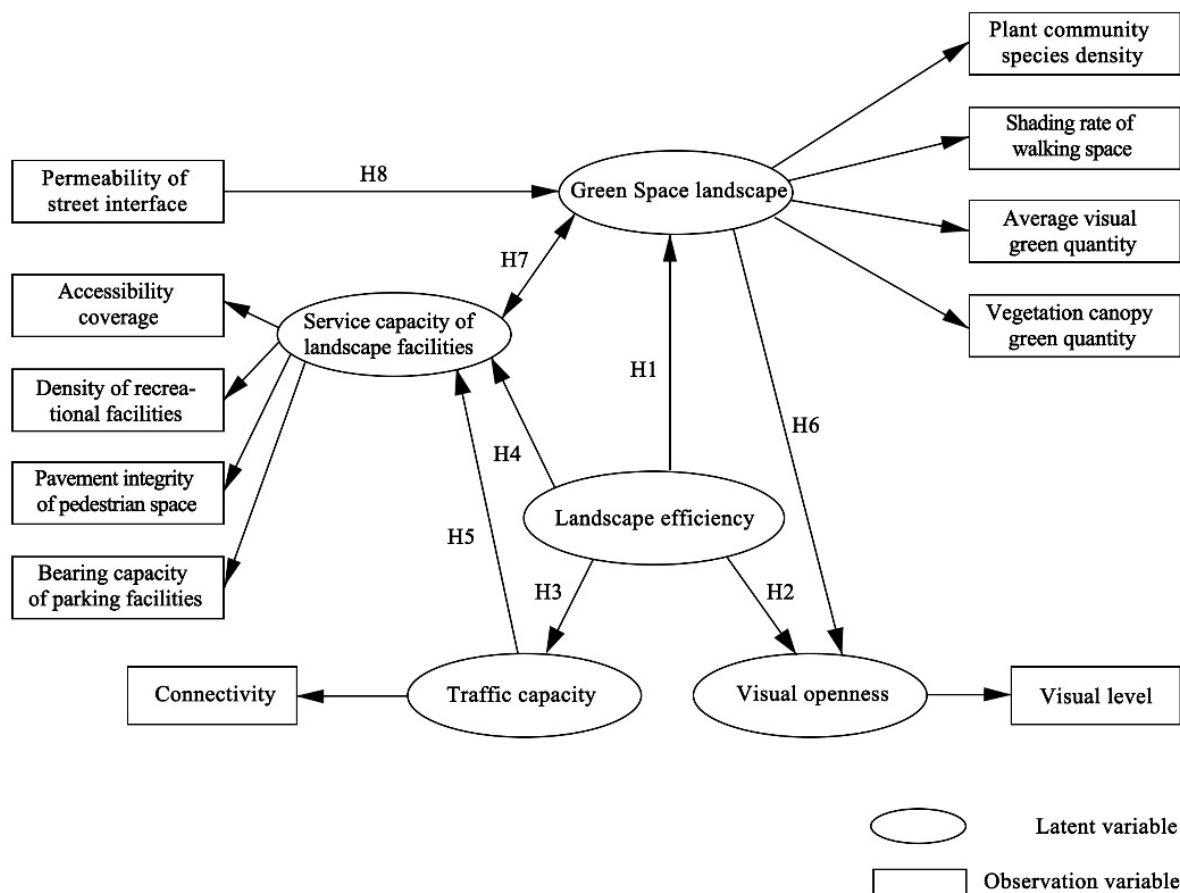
Plant community species density

Shading rate of walking space

Average visual green quantity

Vegetation canopy green quantity

Permeability of street interface

H8

Green Space landscape

H7

Accessibility coverage

Service capacity of landscape facilities

Density of recreational facilities

Pavement integrity of pedestrian space

Bearing capacity of parking facilities

H1

H6

H4

Landscape efficiency

H5

H3

H2

Connectivity

Traffic capacity

Visual openness

Visual level

Latent variable

Observation variable